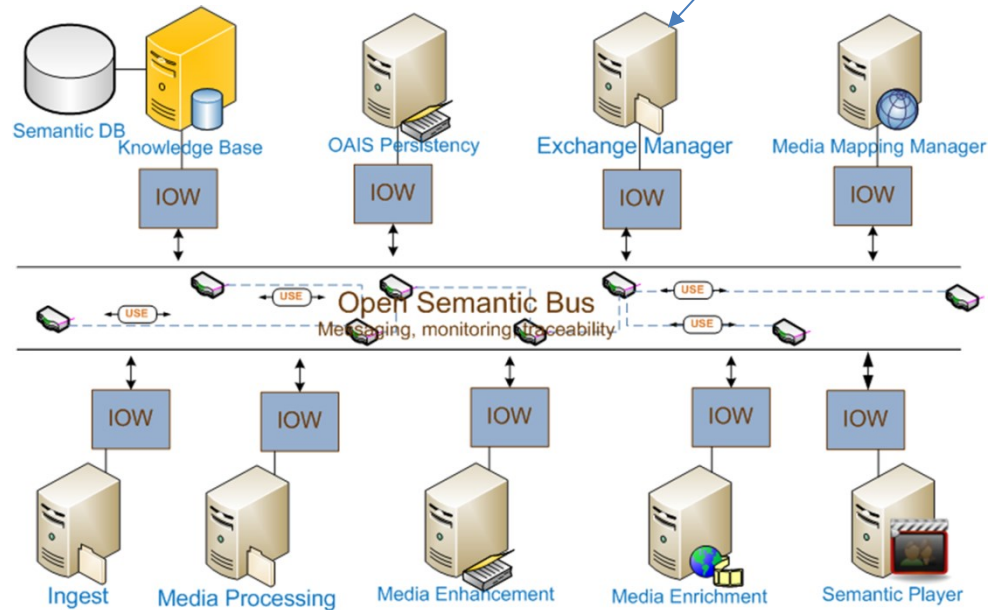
Semantic DB
Knowledge Base
OAIS Persistency
Exchange Manager
Media Mapping Manager
IOW
IOW
IOW
IOW
USE
USE
Open Semantic Bus
USE
USE
Messaging, monitoring, traceability
IOW
IOW
IOW
IOW
IOW
Ingest
Media Processing
Media Enhancement
Media Enrichment
Semantic Player